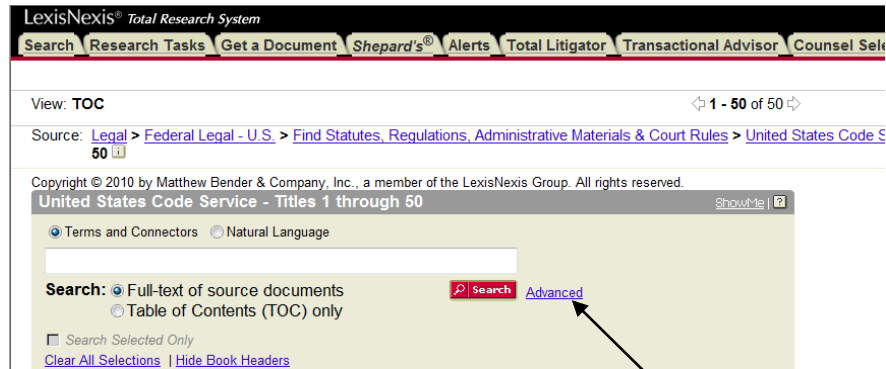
LexisNexis® Total Research System

Search | Research Tasks | Get a Document | Shepard's® | Alerts | Total Litigator | Transactional Advisor | Counsel Sele

View: TOC

1 - 50 of 50

Source: Legal > Federal Legal - U.S. > Find Statutes, Regulations, Administrative Materials & Court Rules > United States Code S 50

Copyright © 2010 by Matthew Bender & Company, Inc., a member of the LexisNexis Group. All rights reserved.

United States Code Service - Titles 1 through 50

ShowMe | ?

Terms and Connectors  Natural Language

Search: Full-text of source documents
Table of Contents (TOC) only

Search

Advanced

Search Selected Only

Clear All Selections | Hide Book Headers